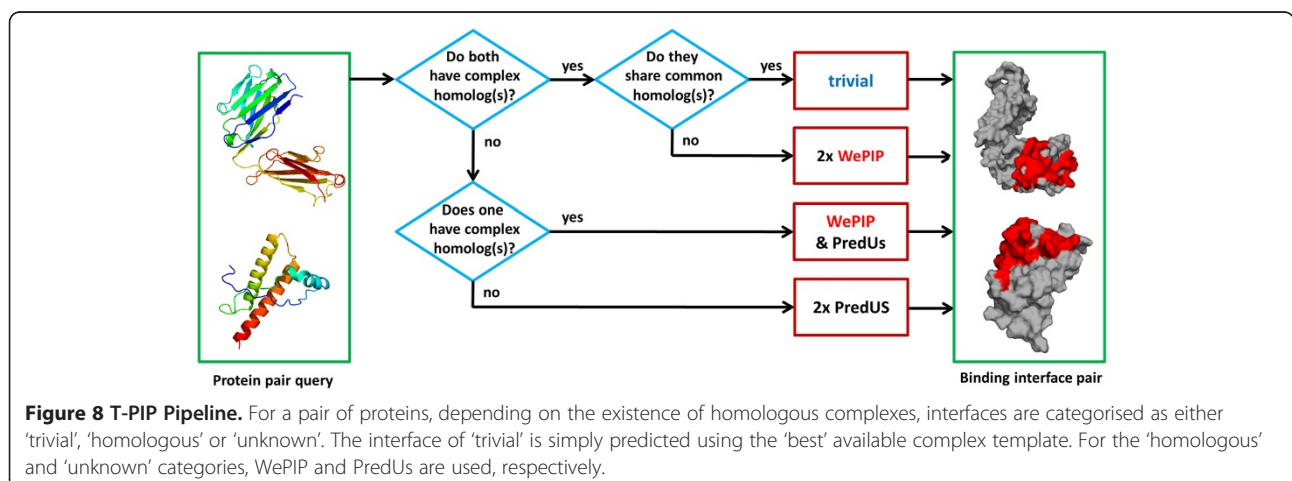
Do both have complex homolog(s)?

yes

Do they share common homolog(s)?

yes

trivial

no

no

2x WePIP

Does one have complex homolog(s)?

yes

WePIP & PredUs

no

2x PredUS

Protein pair query

Binding interface pair

**Figure 8 T-PIP Pipeline.** For a pair of proteins, depending on the existence of homologous complexes, interfaces are categorised as either 'trivial', 'homologous' or 'unknown'. The interface of 'trivial' is simply predicted using the 'best' available complex template. For the 'homologous' and 'unknown' categories, WePIP and PredUs are used, respectively.